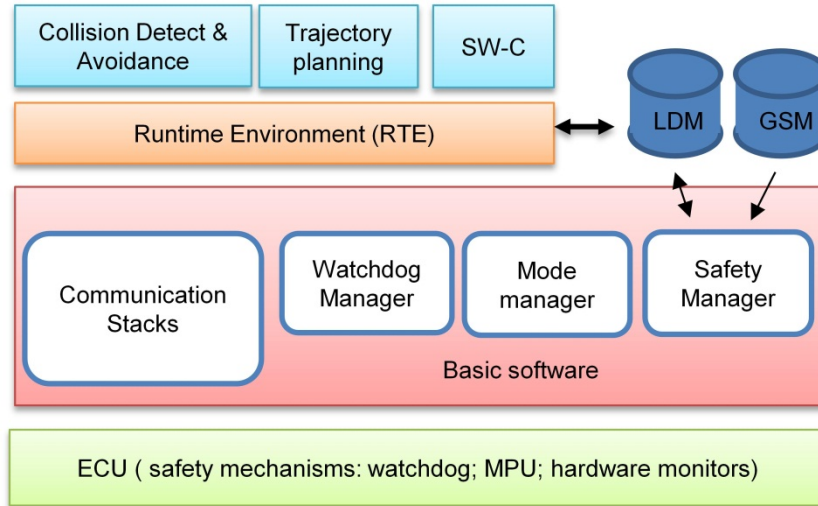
Collision Detect & Avoidance

Trajectory planning

SW-C

LDM

GSM

Runtime Environment (RTE)

Communication Stacks

Watchdog Manager

Mode manager

Safety Manager

Basic software

ECU ( safety mechanisms: watchdog; MPU; hardware monitors)